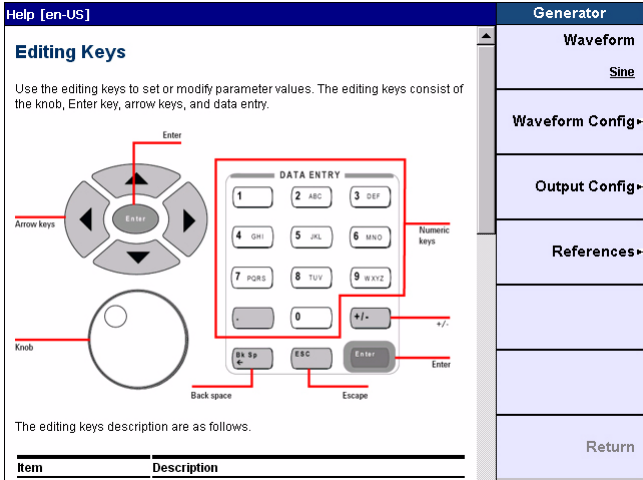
Help [en-US]

Editing Keys

Use the editing keys to set or modify parameter values. The editing keys consist of the knob, Enter key, arrow keys, and data entry.

Enter
Enter
Arrow keys
Knob
DATA ENTRY
1
2 ABC
3 DEF
4 GHI
5 JKL
6 MNO
7 PQRS
8 TUV
9 WXYZ
.
0
+/-
Bk Sp ←
ESC
Enter
Numeric keys
+/-
Enter
Back space
Escape

The editing keys description are as follows.

| Item | Description |
|---|---|

Generator
Waveform
Sine
Waveform Config▸
Output Config▸
References▸
Return